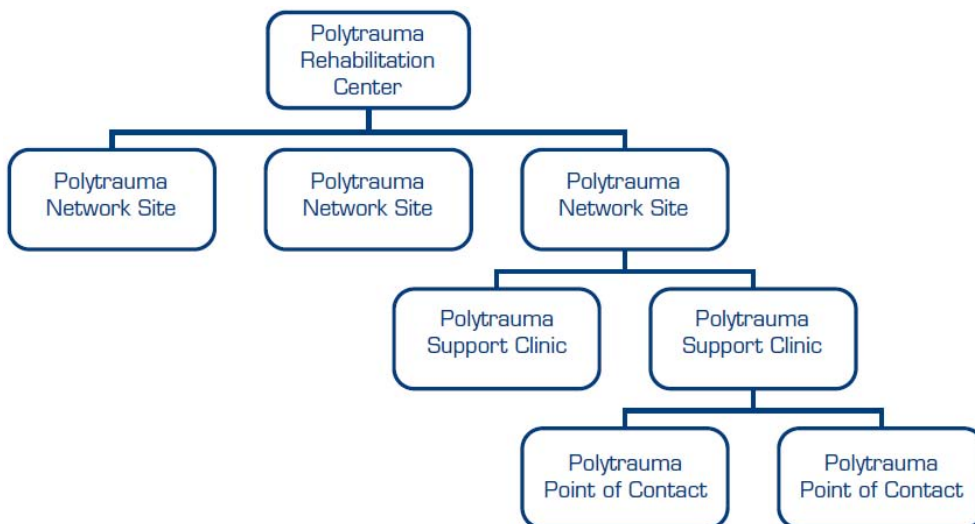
Polytrauma Rehabilitation Center

Polytrauma Network Site

Polytrauma Network Site

Polytrauma Network Site

Polytrauma Support Clinic

Polytrauma Support Clinic

Polytrauma Point of Contact

Polytrauma Point of Contact